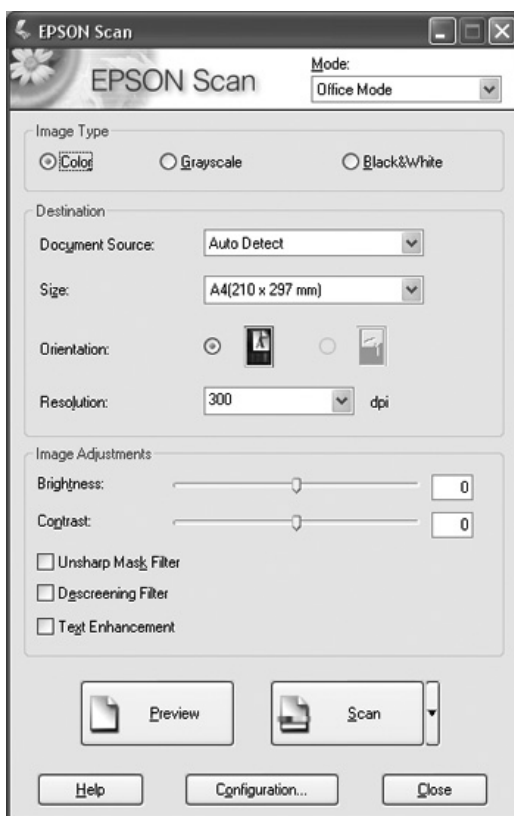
EPSON Scan

EPSON Scan

Mode:
Office Mode

Image Type
Color
Grayscale
Black&White

Destination
Document Source: Auto Detect
Size: A4(210 x 297 mm)
Orientation:
Resolution: 300 dpi

Image Adjustments
Brightness: 0
Contrast: 0
Unsharp Mask Filter
Descreening Filter
Text Enhancement

Preview
Scan

Help
Configuration...
Close